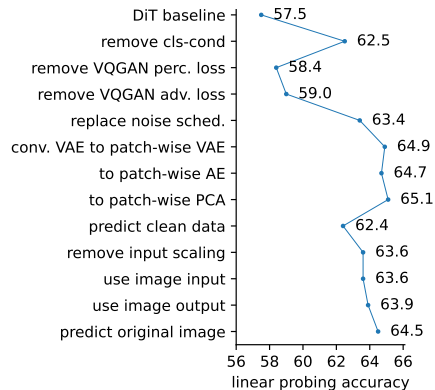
DiT baseline 57.5
remove cls-cond 62.5
remove VQGAN perc. loss 58.4
remove VQGAN adv. loss 59.0
replace noise sched. 63.4
conv. VAE to patch-wise VAE 64.9
to patch-wise AE 64.7
to patch-wise PCA 65.1
predict clean data 62.4
remove input scaling 63.6
use image input 63.6
use image output 63.9
predict original image 64.5

56 58 60 62 64 66
linear probing accuracy